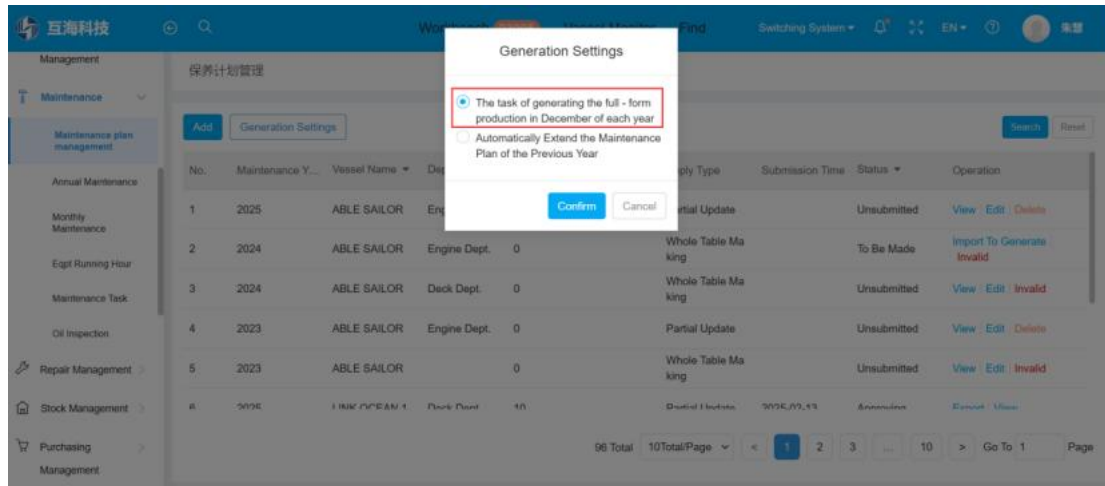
互海科技

Workbench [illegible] Vessel Monitor Find Switching System EN 朱慧

Management

Maintenance

Maintenance plan management

Annual Maintenance

Monthly Maintenance

Eqpt Running Hour

Maintenance Task

Oil Inspection

Repair Management

Stock Management

Purchasing Management

保养计划管理

Add Generation Settings

Search Reset

Generation Settings

The task of generating the full - form production in December of each year

Automatically Extend the Maintenance Plan of the Previous Year

Confirm Cancel

| No. | Maintenance Y... | Vessel Name | Dep... | | ...ply Type | Submission Time | Status | Operation |
|---|---|---|---|---|---|---|---|---|
| 1 | 2025 | ABLE SAILOR | Eng... | | ...rtial Update | | Unsubmitted | View Edit Delete |
| 2 | 2024 | ABLE SAILOR | Engine Dept. | 0 | Whole Table Making | | To Be Made | Import To Generate Invalid |
| 3 | 2024 | ABLE SAILOR | Deck Dept. | 0 | Whole Table Making | | Unsubmitted | View Edit Invalid |
| 4 | 2023 | ABLE SAILOR | Engine Dept. | 0 | Partial Update | | Unsubmitted | View Edit Delete |
| 5 | 2023 | ABLE SAILOR | | 0 | Whole Table Making | | Unsubmitted | View Edit Invalid |
| 6 | 2025 | LINK OCEAN 1 | Deck Dept. | 10 | Partial Update | 2025-02-13 | Approving | Export View |

96 Total 10Total/Page < 1 2 3 ... 10 > Go To 1 Page